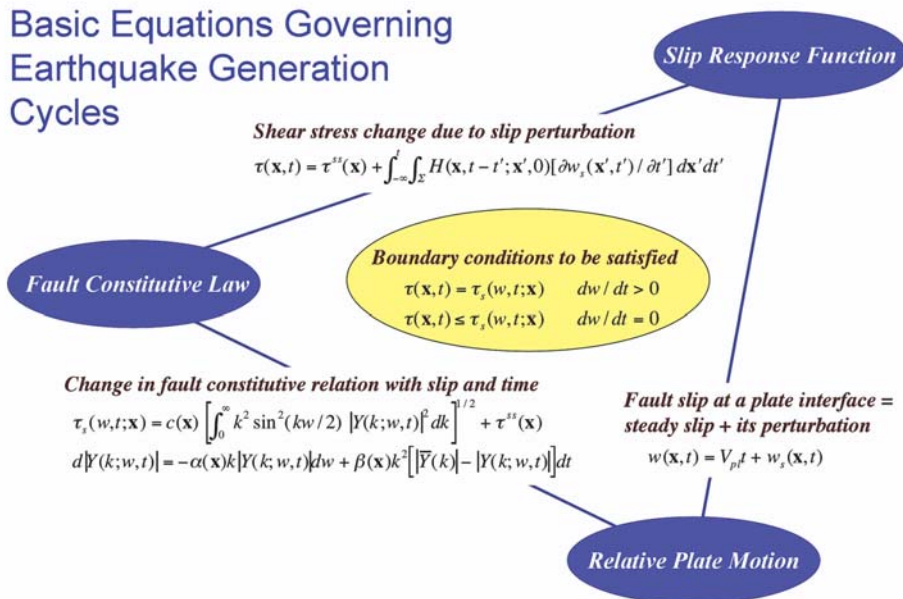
Basic Equations Governing Earthquake Generation Cycles

Slip Response Function

Shear stress change due to slip perturbation

$\tau(\mathbf{x},t) = \tau^{ss}(\mathbf{x}) + \int_{-\infty}^{t}\int_{\Sigma} H(\mathbf{x},t-t';\mathbf{x}',0)[\partial w_s(\mathbf{x}',t')/\partial t']\,d\mathbf{x}'dt'$

Fault Constitutive Law

Boundary conditions to be satisfied

$\tau(\mathbf{x},t) = \tau_s(w,t;\mathbf{x}) \quad dw/dt > 0$

$\tau(\mathbf{x},t) \leq \tau_s(w,t;\mathbf{x}) \quad dw/dt = 0$

Change in fault constitutive relation with slip and time

$\tau_s(w,t;\mathbf{x}) = c(\mathbf{x})\left[\int_0^{\infty} k^2 \sin^2(kw/2)\,|Y(k;w,t)|^2 dk\right]^{1/2} + \tau^{ss}(\mathbf{x})$

$d|Y(k;w,t)| = -\alpha(\mathbf{x})k|Y(k;w,t)|dw + \beta(\mathbf{x})k^2\left[|\overline{Y}(k)| - |Y(k;w,t)|\right]dt$

Fault slip at a plate interface = steady slip + its perturbation

$w(\mathbf{x},t) = V_{pl}t + w_s(\mathbf{x},t)$

Relative Plate Motion